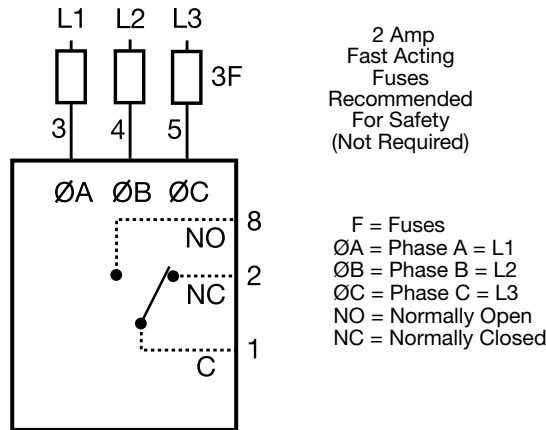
L1 L2 L3

3F

3 4 5

2 Amp
Fast Acting
Fuses
Recommended
For Safety
(Not Required)

ØA ØB ØC

8
NO
2
NC
1
C

F = Fuses
ØA = Phase A = L1
ØB = Phase B = L2
ØC = Phase C = L3
NO = Normally Open
NC = Normally Closed